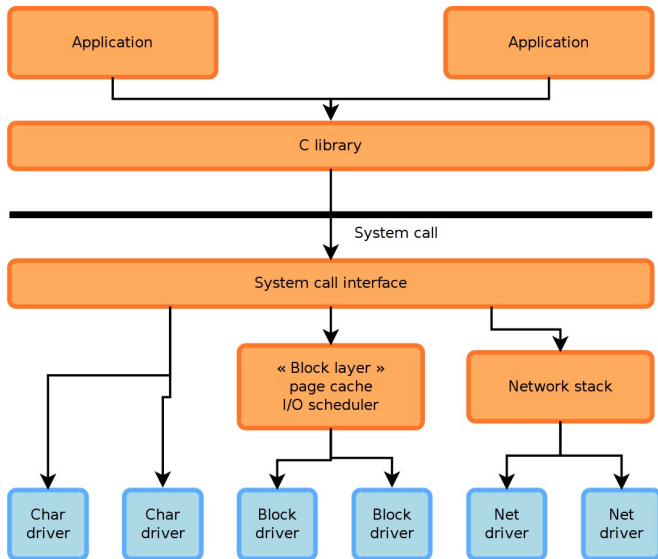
Application

Application

C library

System call

System call interface

« Block layer »
page cache
I/O scheduler

Network stack

Char driver

Char driver

Block driver

Block driver

Net driver

Net driver